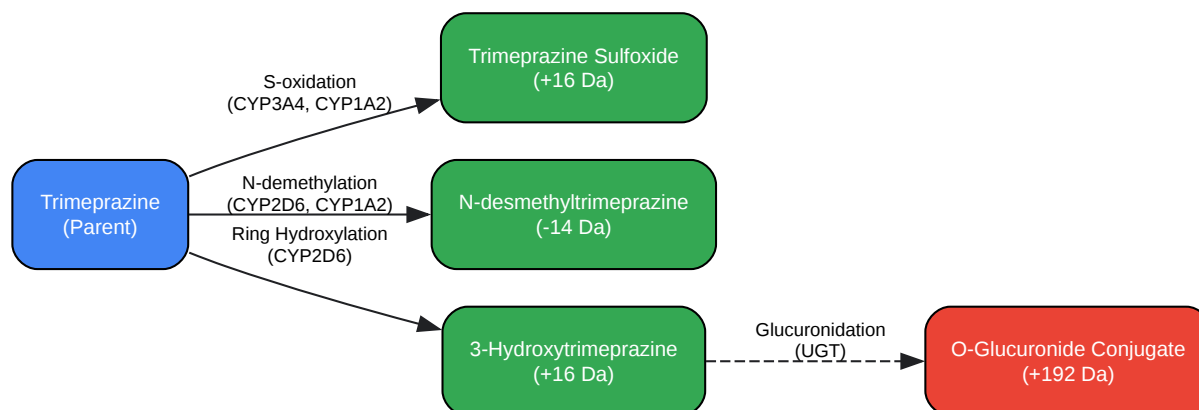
Trimeprazine (Parent)

S-oxidation (CYP3A4, CYP1A2)

Trimeprazine Sulfoxide (+16 Da)

N-demethylation (CYP2D6, CYP1A2)

N-desmethyltrimeprazine (-14 Da)

Ring Hydroxylation (CYP2D6)

3-Hydroxytrimeprazine (+16 Da)

Glucuronidation (UGT)

O-Glucuronide Conjugate (+192 Da)